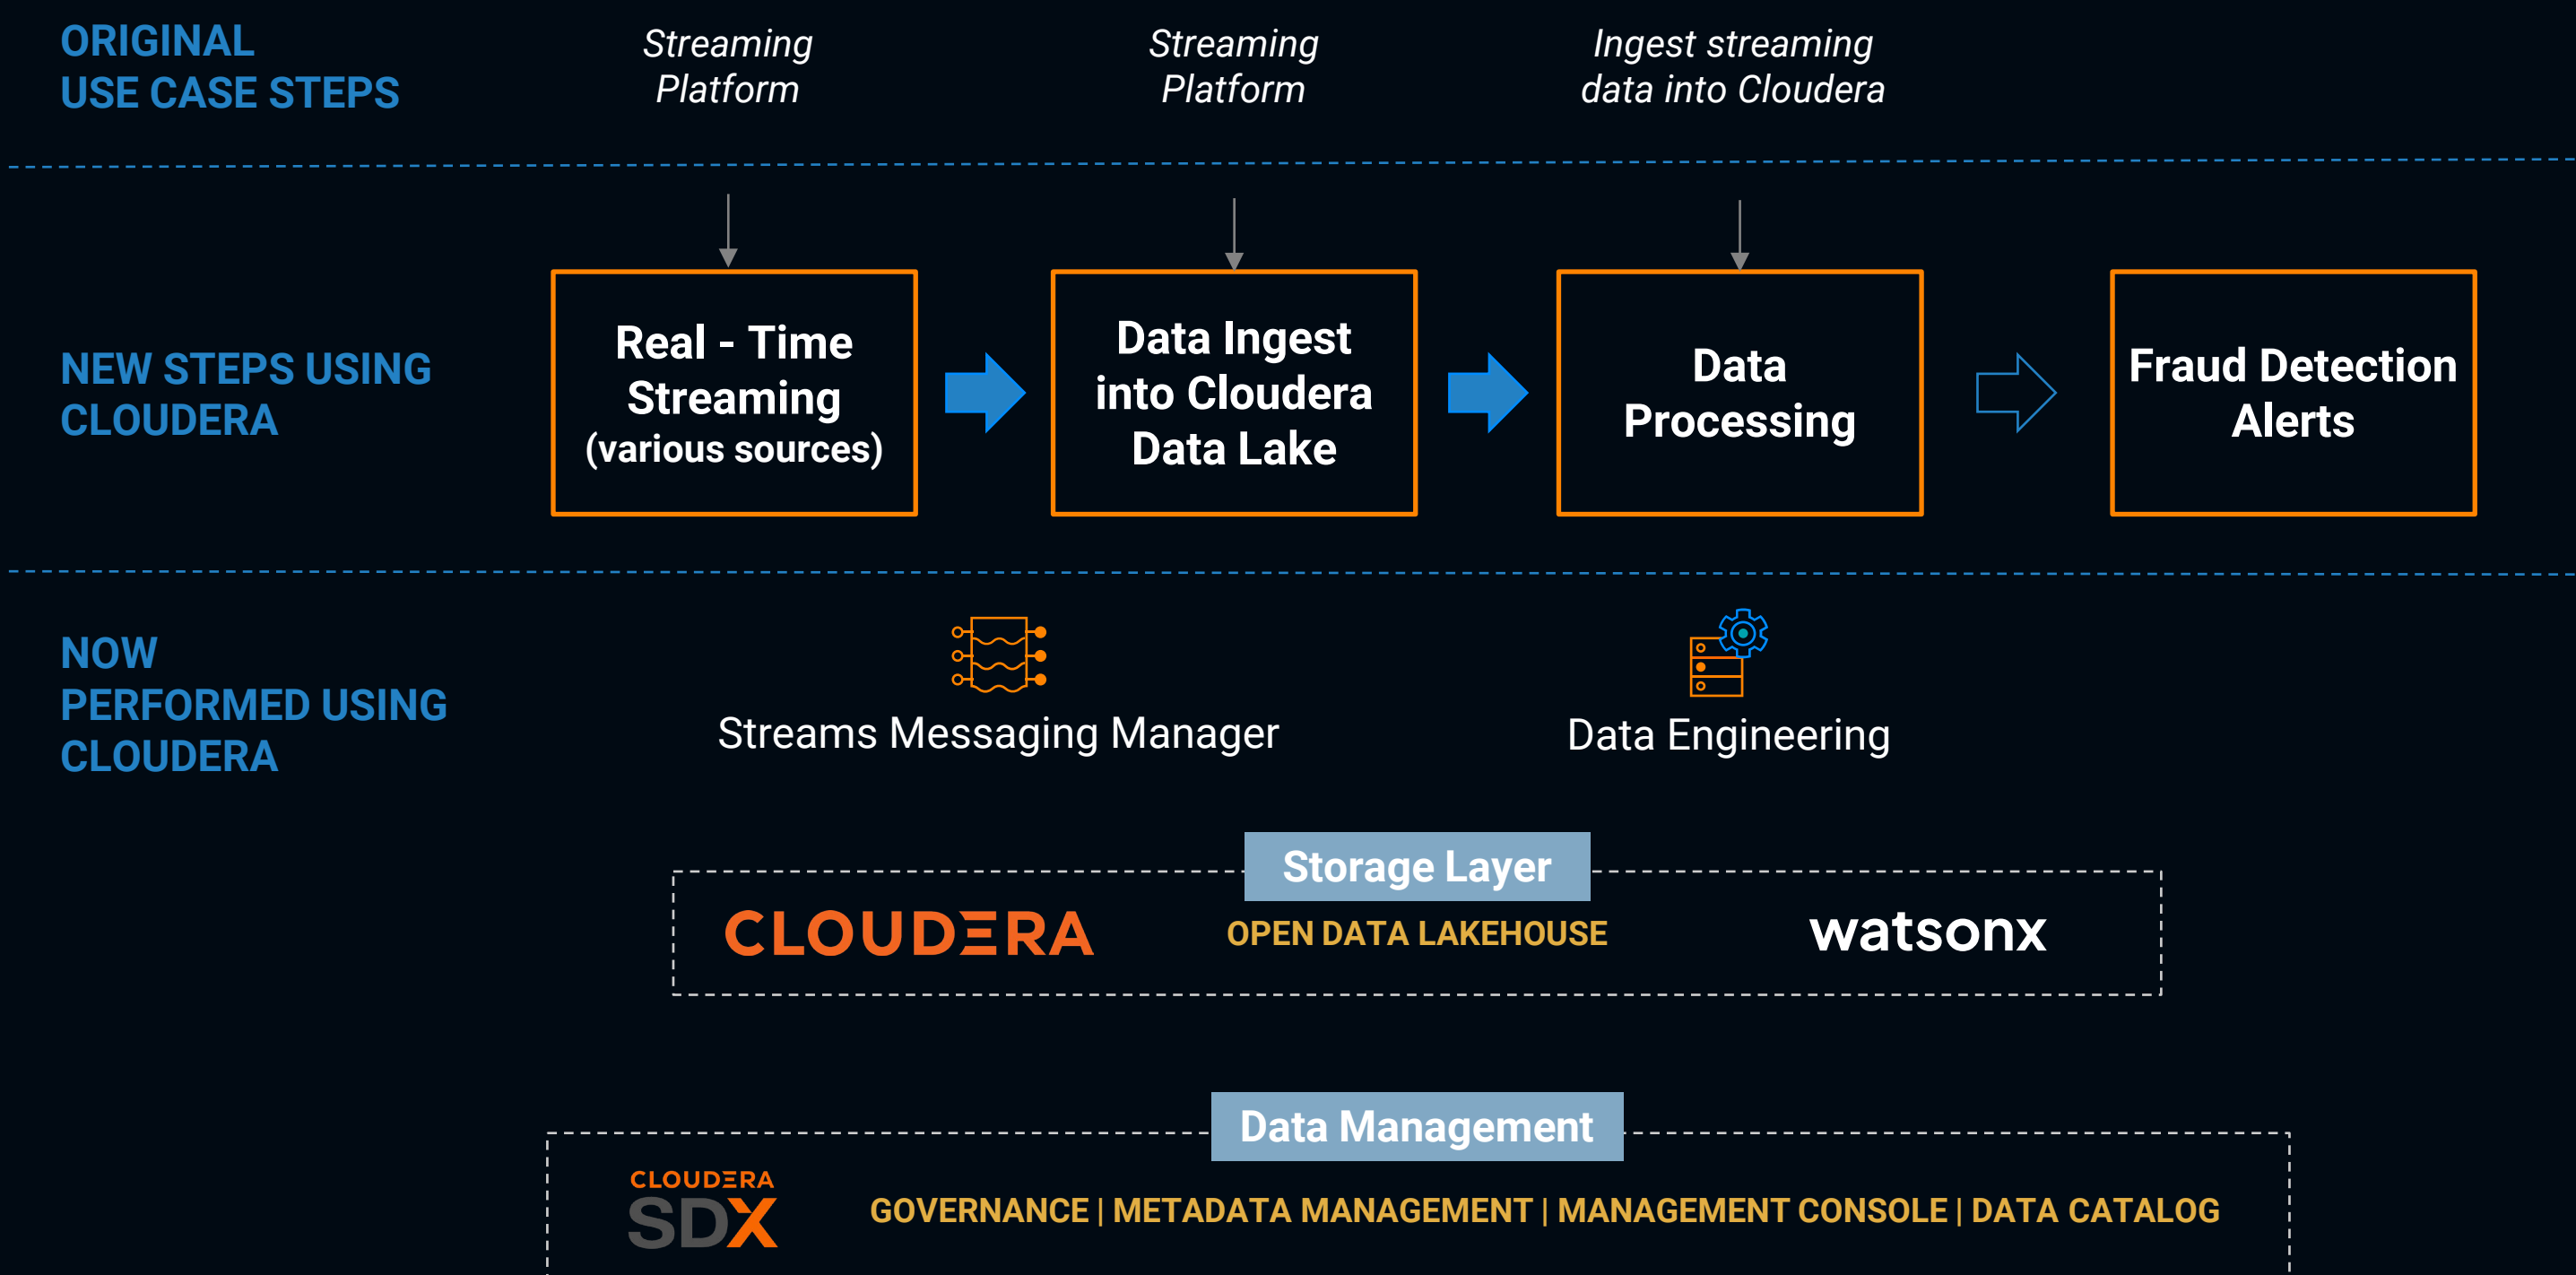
ORIGINAL USE CASE STEPS

Streaming Platform

Streaming Platform

Ingest streaming data into Cloudera

NEW STEPS USING CLOUDERA

Real - Time Streaming (various sources)

Data Ingest into Cloudera Data Lake

Data Processing

Fraud Detection Alerts

NOW PERFORMED USING CLOUDERA

Streams Messaging Manager

Data Engineering

Storage Layer

CLOUDERA

OPEN DATA LAKEHOUSE

watsonx

Data Management

CLOUDERA SDX

GOVERNANCE | METADATA MANAGEMENT | MANAGEMENT CONSOLE | DATA CATALOG